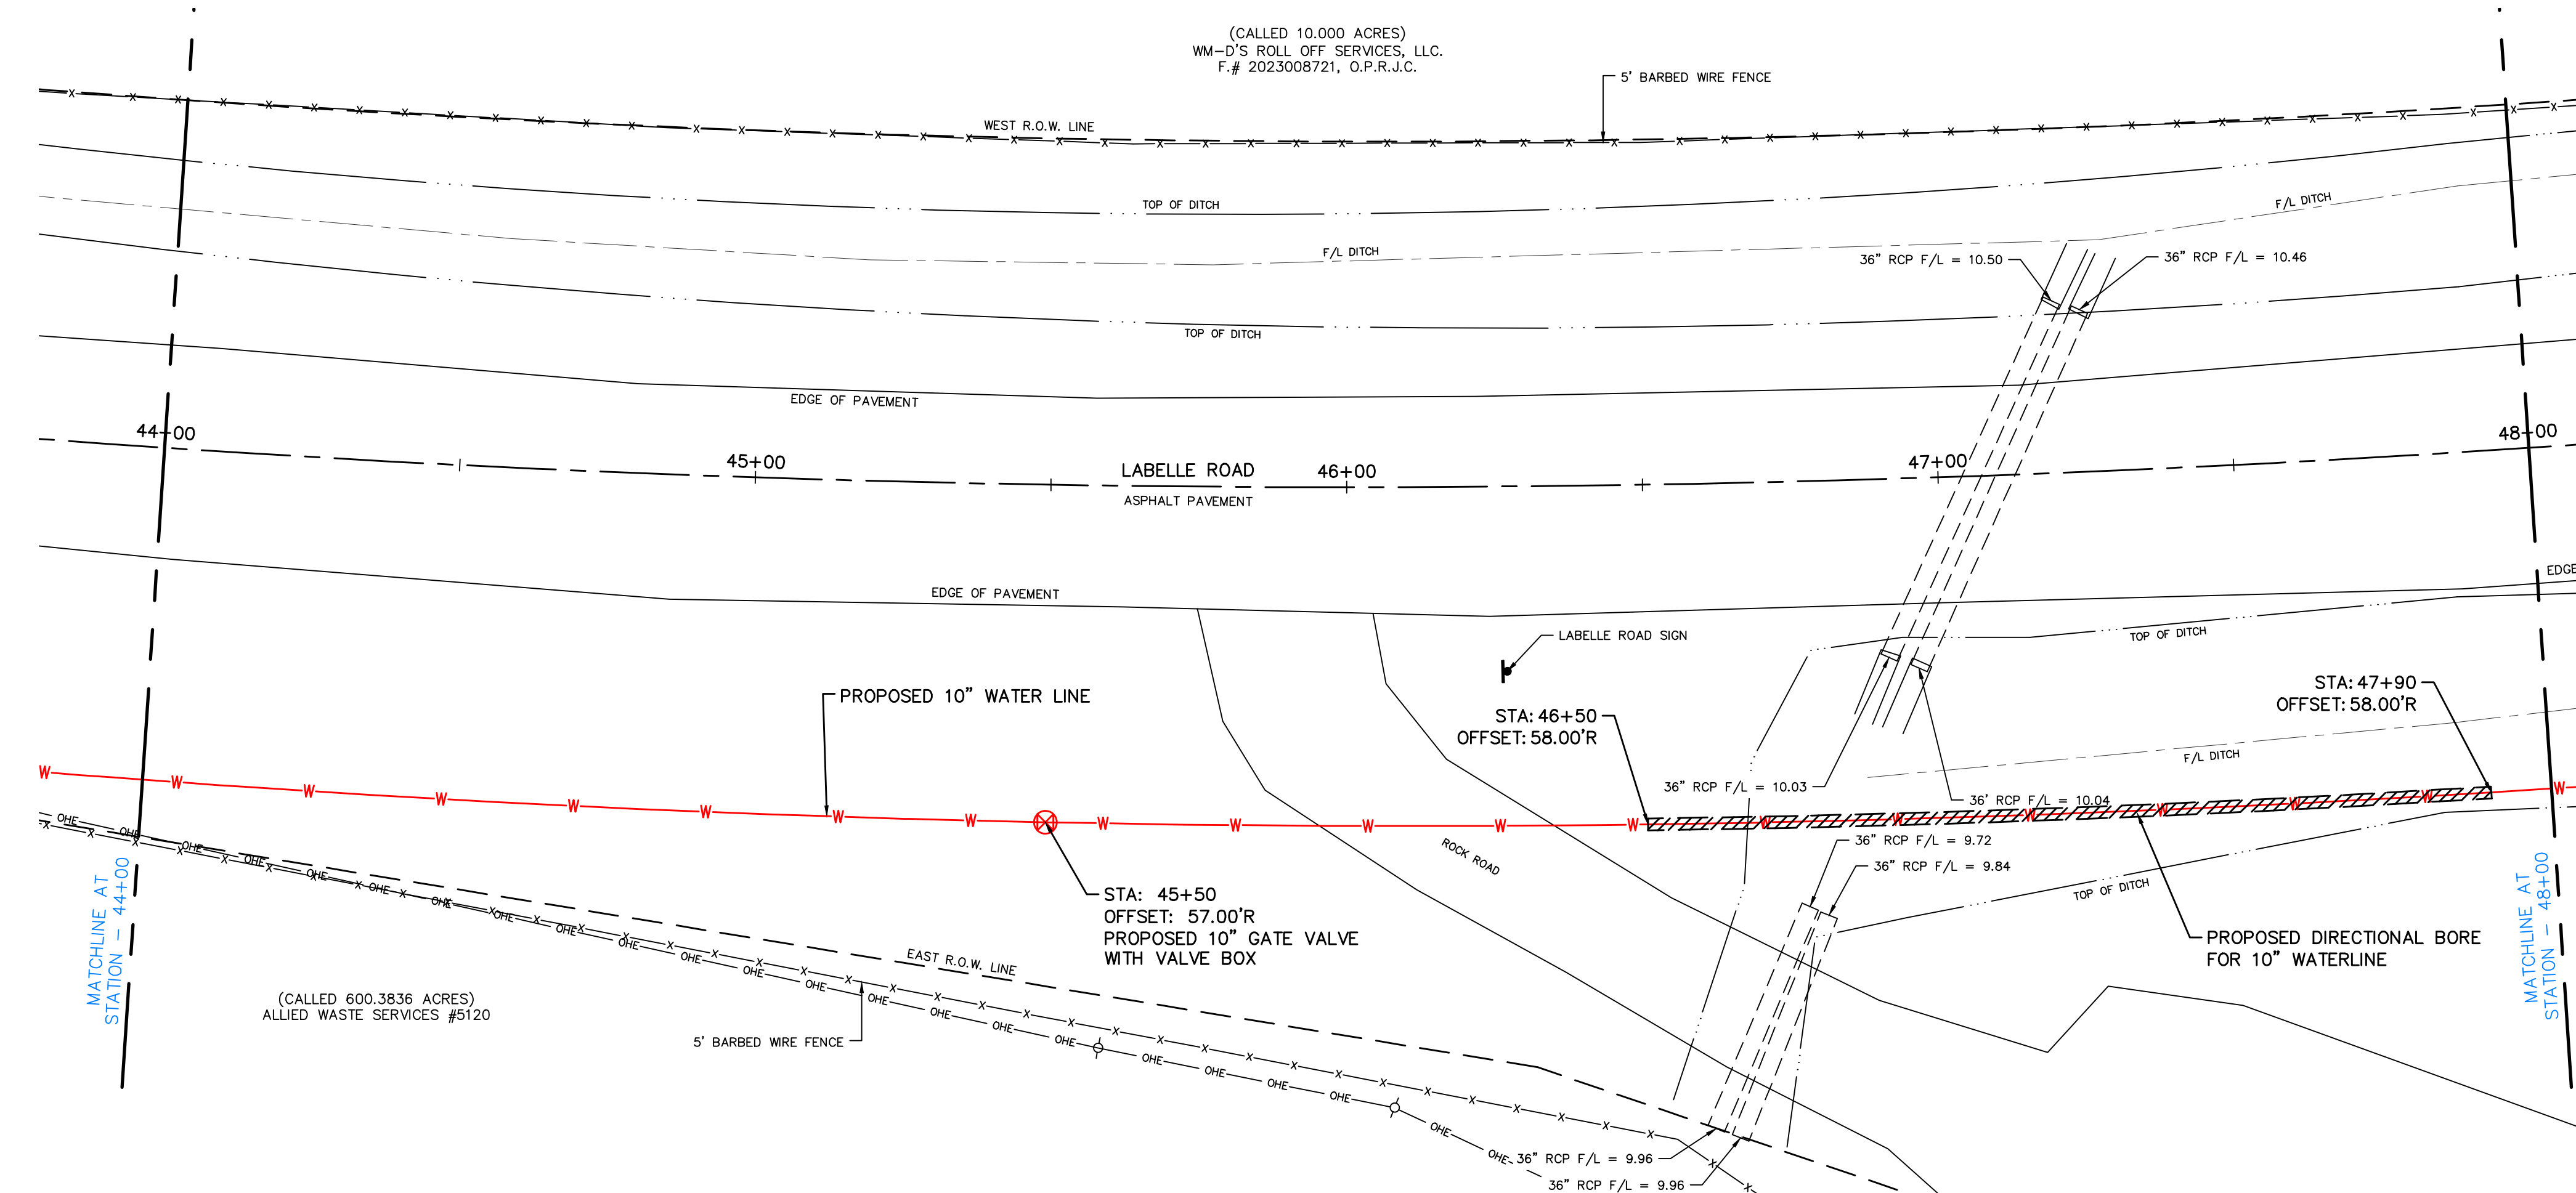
(CALLED 10.000 ACRES)
WM–D'S ROLL OFF SERVICES, LLC.
F.# 2023008721, O.P.R.J.C.

5' BARBED WIRE FENCE

WEST R.O.W. LINE

TOP OF DITCH

F/L DITCH

F/L DITCH

36" RCP F/L = 10.50

36" RCP F/L = 10.46

TOP OF DITCH

EDGE OF PAVEMENT

44+00

45+00

LABELLE ROAD
ASPHALT PAVEMENT

46+00

47+00

48+00

EDGE OF PAVEMENT

EDGE

LABELLE ROAD SIGN

TOP OF DITCH

PROPOSED 10" WATER LINE

STA: 46+50
OFFSET: 58.00'R

STA: 47+90
OFFSET: 58.00'R

F/L DITCH

36" RCP F/L = 10.03

36' RCP F/L = 10.04

36" RCP F/L = 9.72

36" RCP F/L = 9.84

ROCK ROAD

STA: 45+50
OFFSET: 57.00'R
PROPOSED 10" GATE VALVE
WITH VALVE BOX

TOP OF DITCH

PROPOSED DIRECTIONAL BORE
FOR 10" WATERLINE

MATCHLINE AT
STATION – 44+00

MATCHLINE AT
STATION – 48+00

EAST R.O.W. LINE

(CALLED 600.3836 ACRES)
ALLIED WASTE SERVICES #5120

5' BARBED WIRE FENCE

36" RCP F/L = 9.96

36" RCP F/L = 9.96